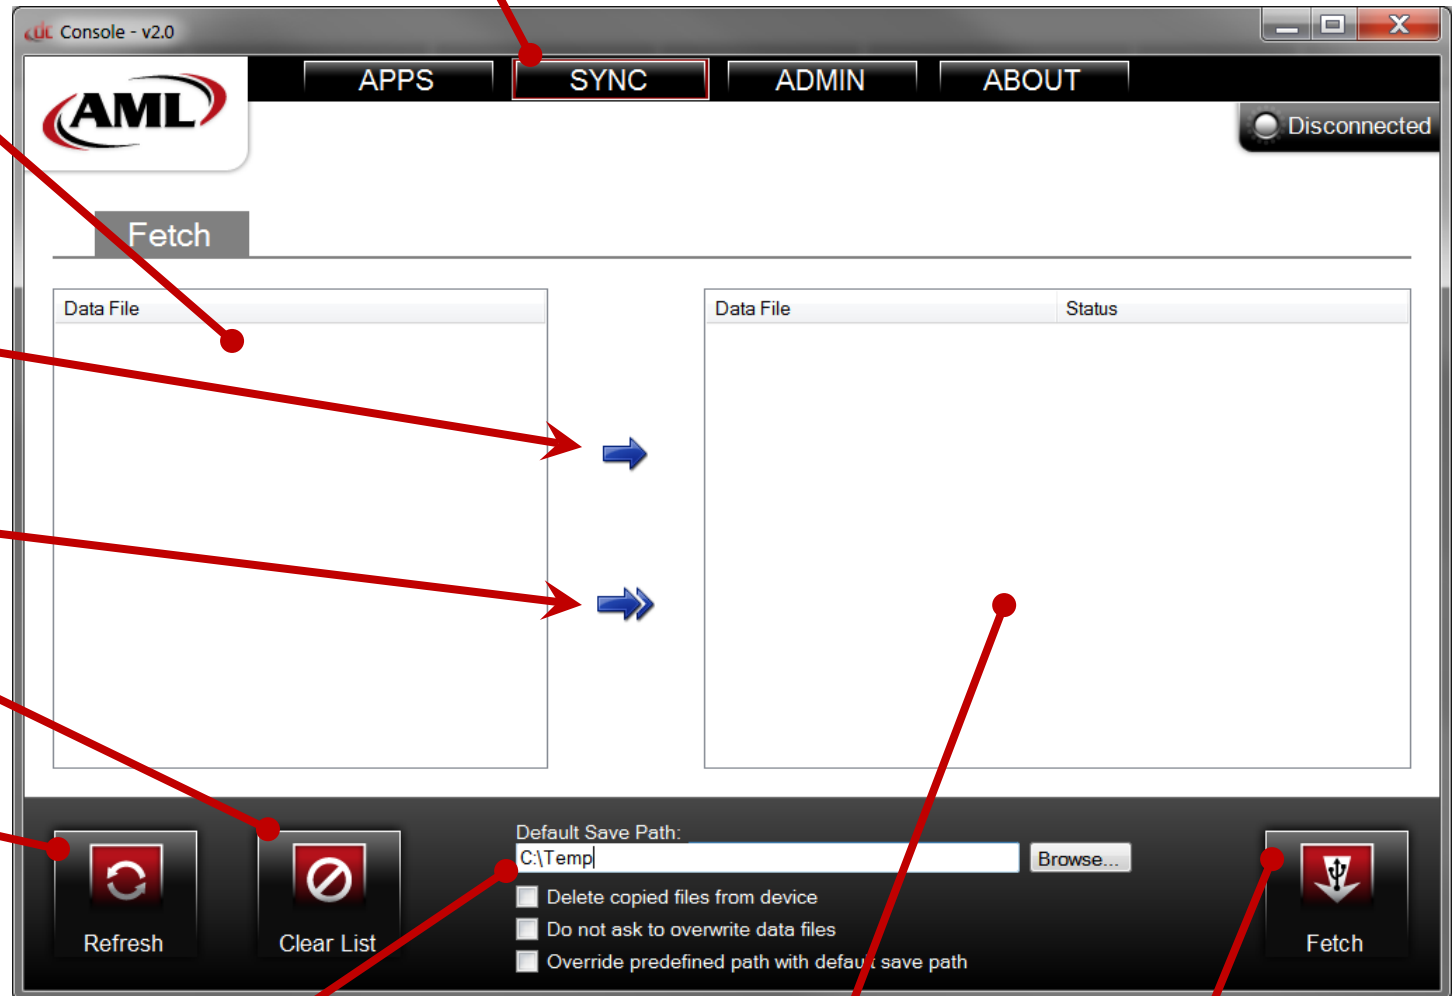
Console - v2.0

AML

APPS SYNC ADMIN ABOUT

Disconnected

Fetch

| Data File |
|---|

| Data File | Status |
|---|---|

Refresh

Clear List

Default Save Path:

C:\Temp

Browse...

Delete copied files from device

Do not ask to overwrite data files

Override predefined path with defau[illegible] save path

Fetch